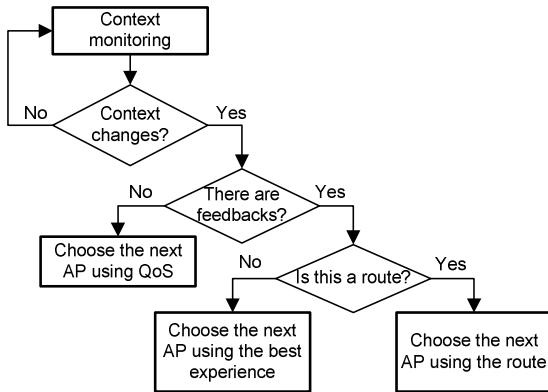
Context monitoring

No

Context changes?

Yes

No

There are feedbacks?

Yes

Choose the next AP using QoS

No

Is this a route?

Yes

Choose the next AP using the best experience

Choose the next AP using the route